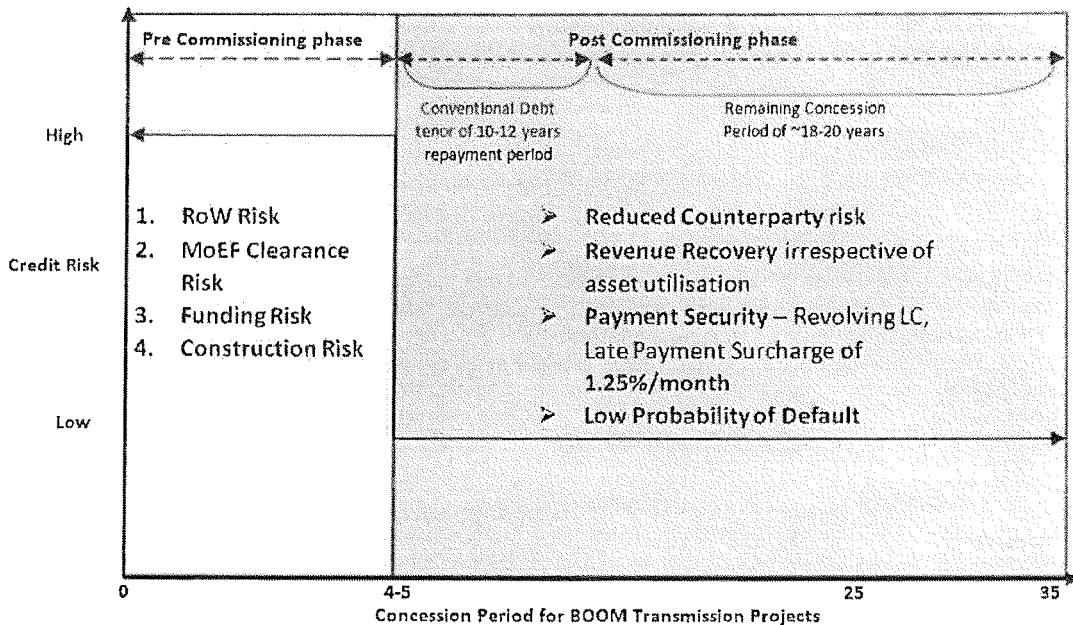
Pre Commissioning phase

Post Commissioning phase

Conventional Debt tenor of 10-12 years repayment period

Remaining Concession Period of ~18-20 years

High

Credit Risk

Low

1. RoW Risk
2. MoEF Clearance Risk
3. Funding Risk
4. Construction Risk

➢ Reduced Counterparty risk
➢ Revenue Recovery irrespective of asset utilisation
➢ Payment Security – Revolving LC, Late Payment Surcharge of 1.25%/month
➢ Low Probability of Default

0

4-5

25

35

Concession Period for BOOM Transmission Projects